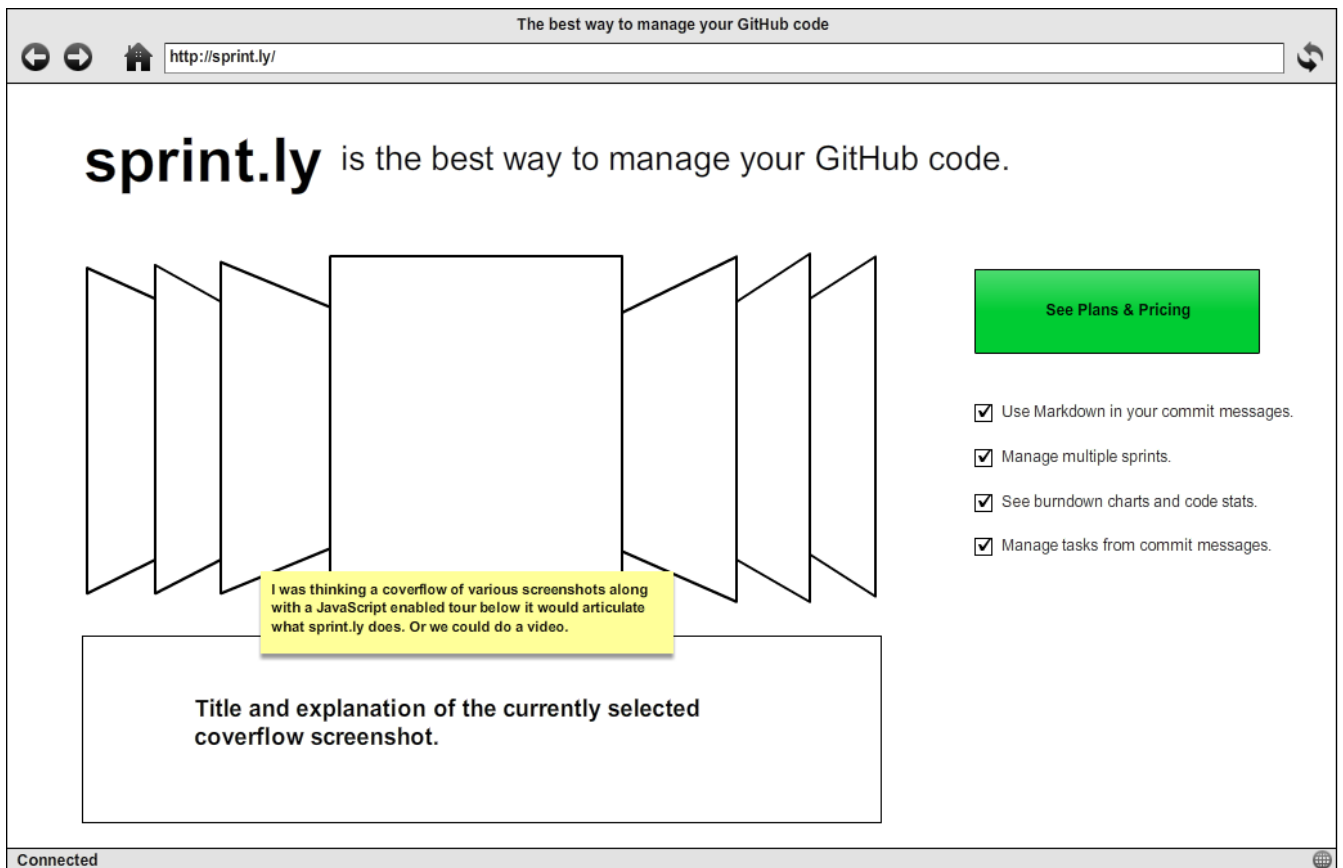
The best way to manage your GitHub code

http://sprint.ly/

sprint.ly is the best way to manage your GitHub code.

See Plans & Pricing

☑ Use Markdown in your commit messages.

☑ Manage multiple sprints.

☑ See burndown charts and code stats.

☑ Manage tasks from commit messages.

I was thinking a coverflow of various screenshots along with a JavaScript enabled tour below it would articulate what sprint.ly does. Or we could do a video.

Title and explanation of the currently selected coverflow screenshot.

Connected